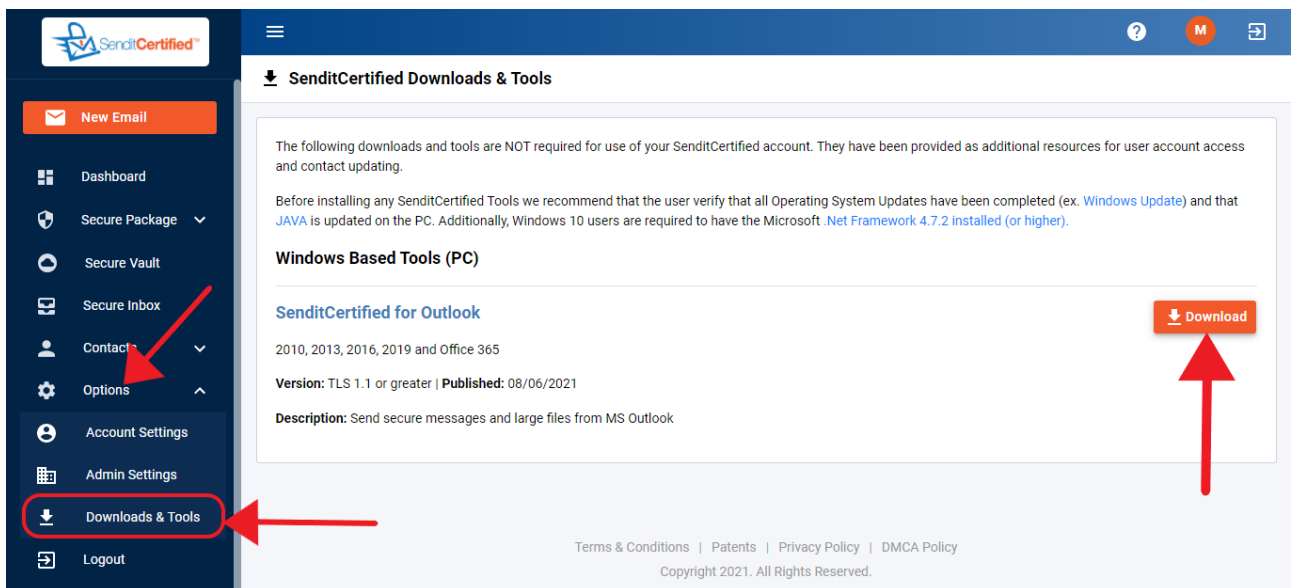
SenditCertified™

New Email

Dashboard

Secure Package

Secure Vault

Secure Inbox

Contacts

Options

Account Settings

Admin Settings

Downloads & Tools

Logout

M

SenditCertified Downloads & Tools

The following downloads and tools are NOT required for use of your SenditCertified account. They have been provided as additional resources for user account access and contact updating.

Before installing any SenditCertified Tools we recommend that the user verify that all Operating System Updates have been completed (ex. Windows Update) and that JAVA is updated on the PC. Additionally, Windows 10 users are required to have the Microsoft .Net Framework 4.7.2 installed (or higher).

Windows Based Tools (PC)

SenditCertified for Outlook

Download

2010, 2013, 2016, 2019 and Office 365

Version: TLS 1.1 or greater | Published: 08/06/2021

Description: Send secure messages and large files from MS Outlook

Terms & Conditions | Patents | Privacy Policy | DMCA Policy

Copyright 2021. All Rights Reserved.